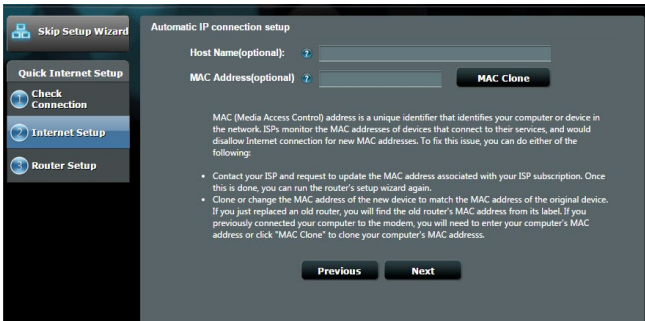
Skip Setup Wizard

Quick Internet Setup

1 Check Connection

2 Internet Setup

3 Router Setup

Automatic IP connection setup

Host Name(optional): ?

MAC Address(optional) ?

MAC Clone

MAC (Media Access Control) address is a unique identifier that identifies your computer or device in the network. ISPs monitor the MAC addresses of devices that connect to their services, and would disallow Internet connection for new MAC addresses. To fix this issue, you can do either of the following:

• Contact your ISP and request to update the MAC address associated with your ISP subscription. Once this is done, you can run the router's setup wizard again.
• Clone or change the MAC address of the new device to match the MAC address of the original device. If you just replaced an old router, you will find the old router's MAC address from its label. If you previously connected your computer to the modem, you will need to enter your computer's MAC address or click "MAC Clone" to clone your computer's MAC address.

Previous

Next